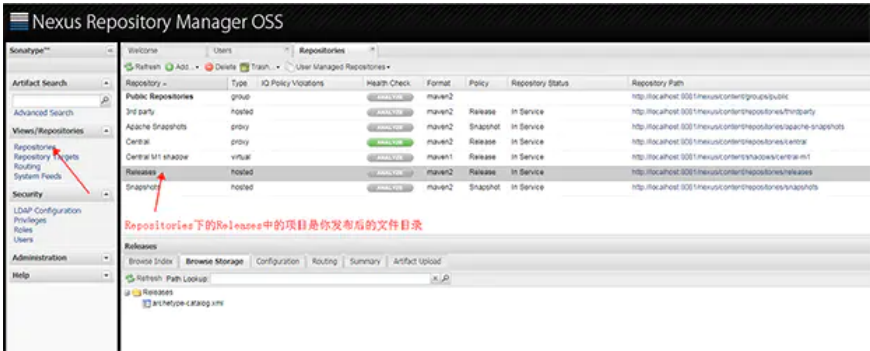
Nexus Repository Manager OSS

Sonatype™

Artifact Search

Advanced Search

Views/Repositories

Repositories
Repository Targets
Routing
System Feeds

Security

LDAP Configuration
Privileges
Roles
Users

Administration

Help

Welcome | Users | Repositories

Refresh | Add... | Delete | Trash... | User Managed Repositories

| Repository | Type | IQ Policy Violations | Health Check | Format | Policy | Repository Status | Repository Path |
|---|---|---|---|---|---|---|---|
| Public Repositories | group | | ANALYZE | maven2 | | In Service | http://localhost:8081/nexus/content/groups/public |
| 3rd party | hosted | | ANALYZE | maven2 | Release | In Service | http://localhost:8081/nexus/content/repositories/thirdparty |
| Apache Snapshots | proxy | | ANALYZE | maven2 | Snapshot | In Service | http://localhost:8081/nexus/content/repositories/apache-snapshots |
| Central | proxy | | ANALYZE | maven2 | Release | In Service | http://localhost:8081/nexus/content/repositories/central |
| Central M1 shadow | virtual | | ANALYZE | maven1 | Release | In Service | http://localhost:8081/nexus/content/shadows/central-m1 |
| Releases | hosted | | ANALYZE | maven2 | Release | In Service | http://localhost:8081/nexus/content/repositories/releases |
| Snapshots | hosted | | ANALYZE | maven2 | Snapshot | In Service | http://localhost:8081/nexus/content/repositories/snapshots |

Repositories下的Releases中的项目是你发布后的文件目录

Releases

Browse Index | Browse Storage | Configuration | Routing | Summary | Artifact Upload

Refresh Path Lookup:

Releases
archetype-catalog.xml